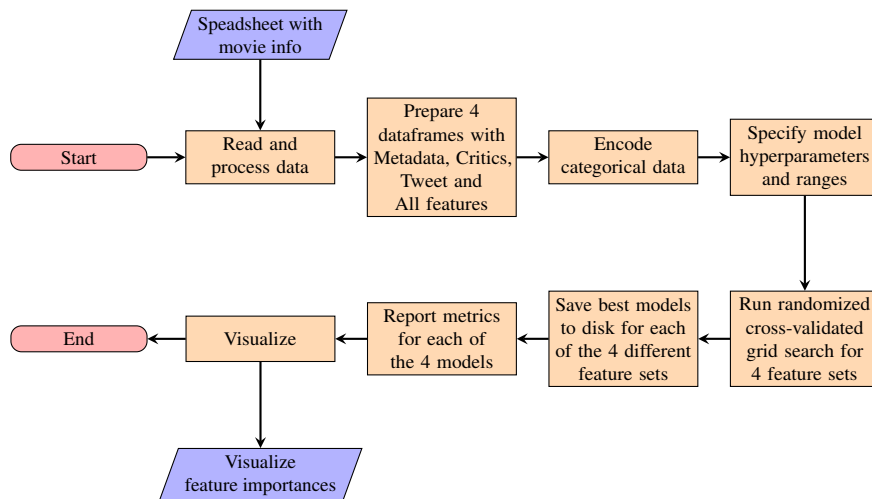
Speadsheet with movie info

Start

Read and process data

Prepare 4 dataframes with Metadata, Critics, Tweet and All features

Encode categorical data

Specify model hyperparameters and ranges

Run randomized cross-validated grid search for 4 feature sets

Save best models to disk for each of the 4 different feature sets

Report metrics for each of the 4 models

Visualize

End

Visualize feature importances